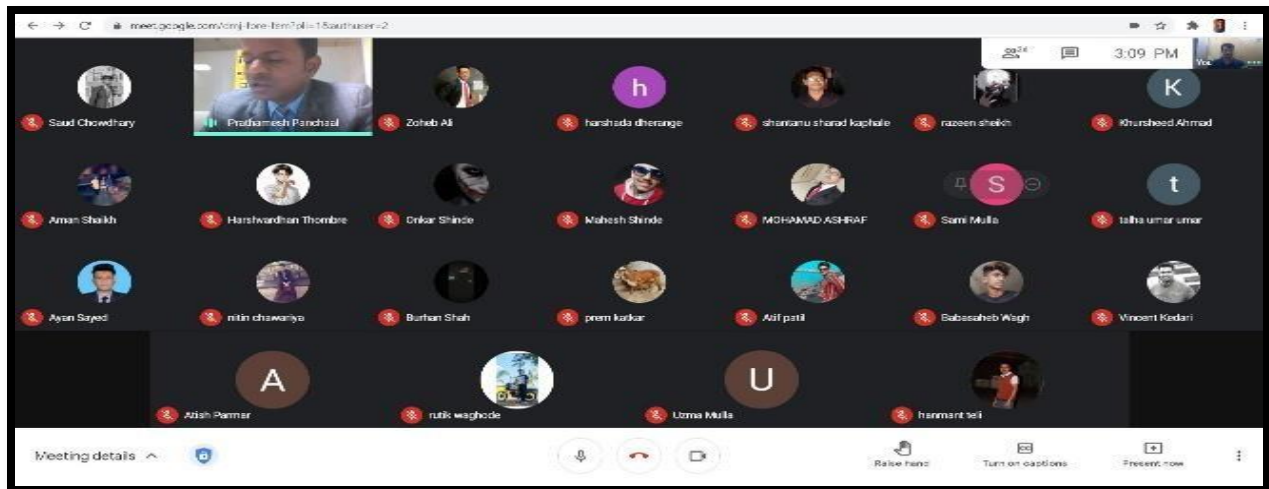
meet.google.com/cmj-fore-ltm?pli=1&authuser=2

24

3:09 PM

You

Saud Chowdhary

Prathamesh Panchaal

Zoheb Ali

h

harshada dherange

shantanu sharad kaphale

razeen sheikh

K

Khursheed Ahmad

Aman Shaikh

Harshvardhan Thombre

Onkar Shinde

Mahesh Shinde

MOHAMAD ASHRAF

S

Sami Mulla

t

talha umar umar

Ayan Sayed

nitin chawariya

Burhan Shah

prem katkar

Atif patil

Babasaheb Wagh

Vincent Kedari

A

Atish Parmar

rutik waghode

U

Uzma Mulla

hanmant teli

Meeting details

Raise hand

Turn on captions

Present now